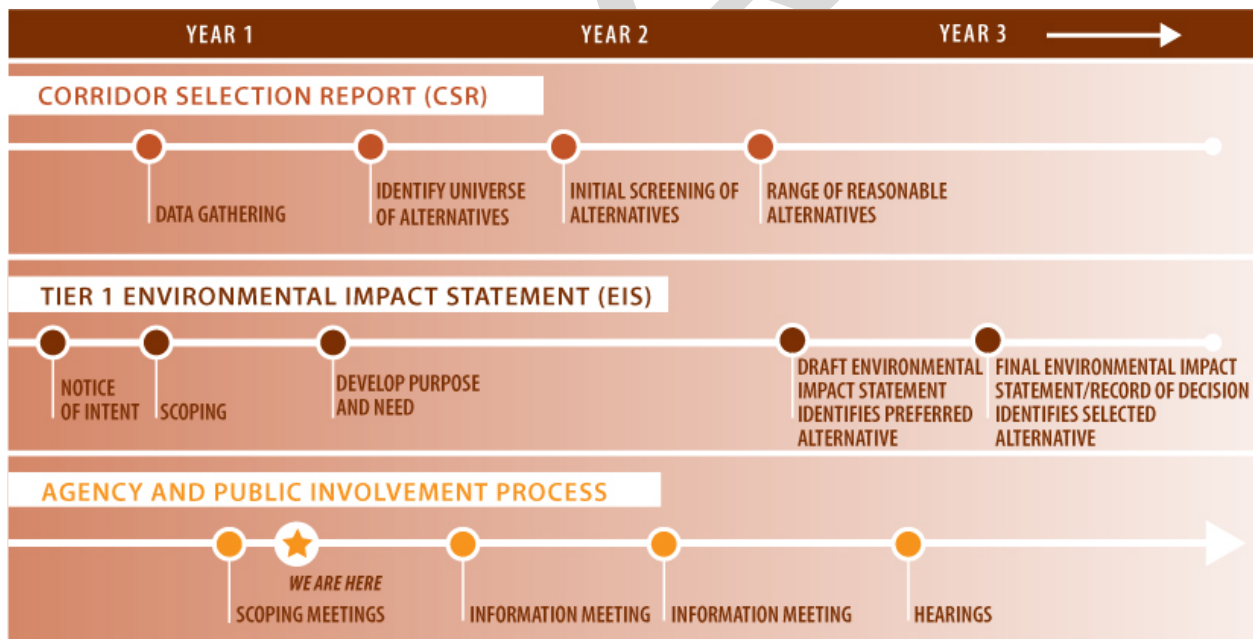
YEAR 1 YEAR 2 YEAR 3

CORRIDOR SELECTION REPORT (CSR)

DATA GATHERING

IDENTIFY UNIVERSE OF ALTERNATIVES

INITIAL SCREENING OF ALTERNATIVES

RANGE OF REASONABLE ALTERNATIVES

TIER 1 ENVIRONMENTAL IMPACT STATEMENT (EIS)

NOTICE OF INTENT

SCOPING

DEVELOP PURPOSE AND NEED

DRAFT ENVIRONMENTAL IMPACT STATEMENT IDENTIFIES PREFERRED ALTERNATIVE

FINAL ENVIRONMENTAL IMPACT STATEMENT/RECORD OF DECISION IDENTIFIES SELECTED ALTERNATIVE

AGENCY AND PUBLIC INVOLVEMENT PROCESS

WE ARE HERE

SCOPING MEETINGS

INFORMATION MEETING

INFORMATION MEETING

HEARINGS